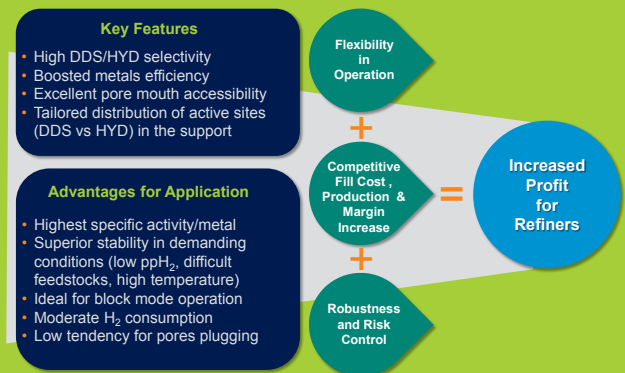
Key Features

• High DDS/HYD selectivity
• Boosted metals efficiency
• Excellent pore mouth accessibility
• Tailored distribution of active sites (DDS vs HYD) in the support

Advantages for Application

• Highest specific activity/metal
• Superior stability in demanding conditions (low pp$H_2$, difficult feedstocks, high temperature)
• Ideal for block mode operation
• Moderate $H_2$ consumption
• Low tendency for pores plugging

Flexibility in Operation

+

Competitive Fill Cost , Production & Margin Increase

+

Robustness and Risk Control

=

Increased Profit for Refiners